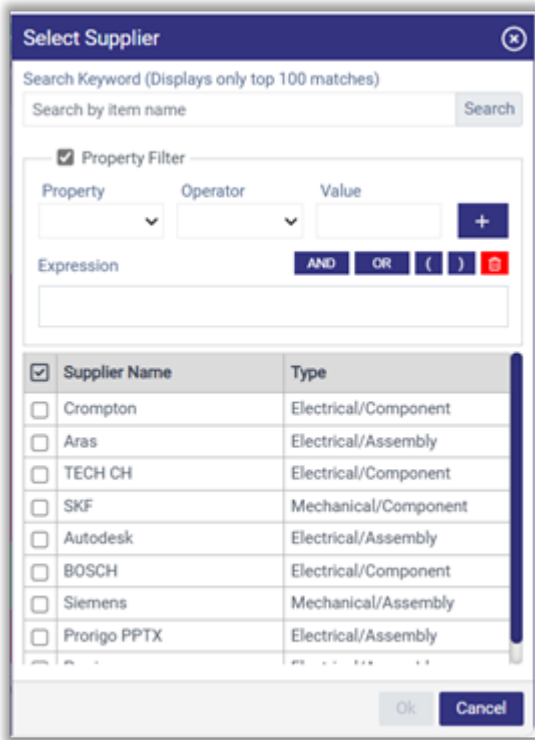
Select Supplier

Search Keyword (Displays only top 100 matches)

Search by item name

Search

Property Filter

Property

Operator

Value

+

Expression

AND

OR

(

)

| Supplier Name | Type |
|---|---|
| Crompton | Electrical/Component |
| Aras | Electrical/Assembly |
| TECH CH | Electrical/Component |
| SKF | Mechanical/Component |
| Autodesk | Electrical/Assembly |
| BOSCH | Electrical/Component |
| Siemens | Mechanical/Assembly |
| Prorigo PPTX | Electrical/Assembly |
| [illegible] | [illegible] |

Ok

Cancel